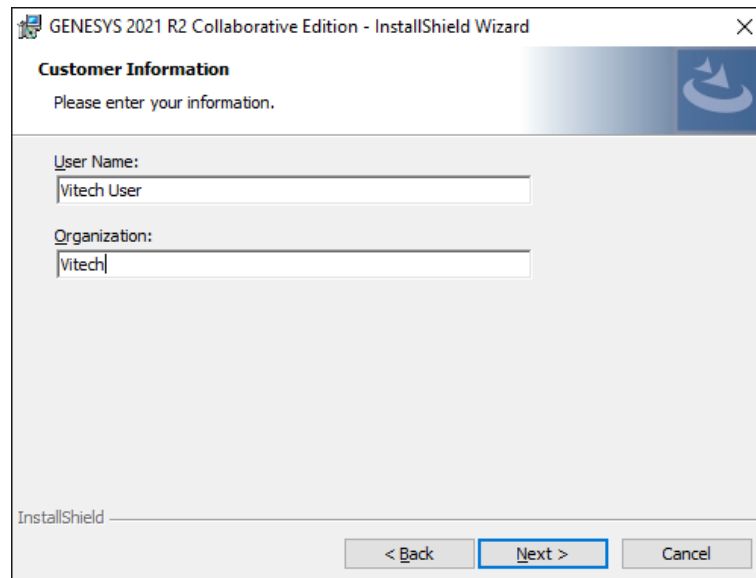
GENESYS 2021 R2 Collaborative Edition - InstallShield Wizard

×

Customer Information

Please enter your information.

User Name:

Vitech User

Organization:

Vitech

InstallShield

< Back

Next >

Cancel